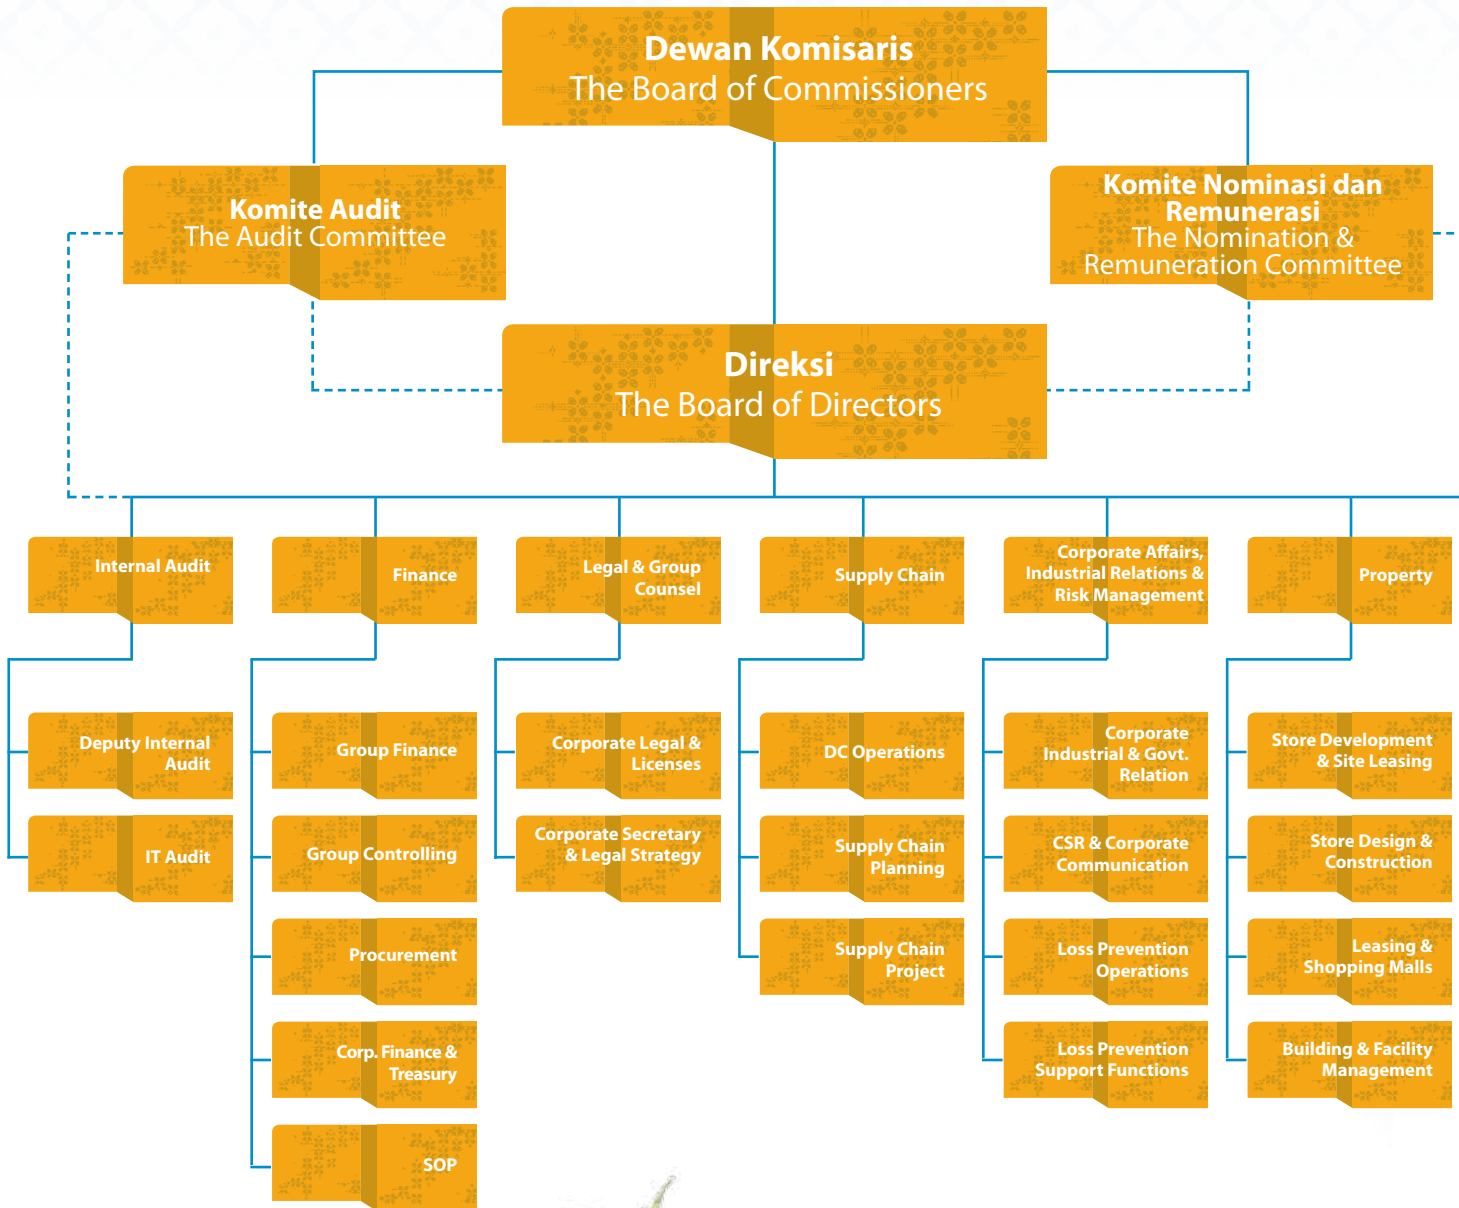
Dewan Komisaris
The Board of Commissioners

Komite Audit
The Audit Committee

Komite Nominasi dan Remunerasi
The Nomination & Remuneration Committee

Direksi
The Board of Directors

Internal Audit

Deputy Internal Audit

IT Audit

Finance

Group Finance

Group Controlling

Procurement

Corp. Finance & Treasury

SOP

Legal & Group Counsel

Corporate Legal & Licenses

Corporate Secretary & Legal Strategy

Supply Chain

DC Operations

Supply Chain Planning

Supply Chain Project

Corporate Affairs, Industrial Relations & Risk Management

Corporate Industrial & Govt. Relation

CSR & Corporate Communication

Loss Prevention Operations

Loss Prevention Support Functions

Property

Store Development & Site Leasing

Store Design & Construction

Leasing & Shopping Malls

Building & Facility Management